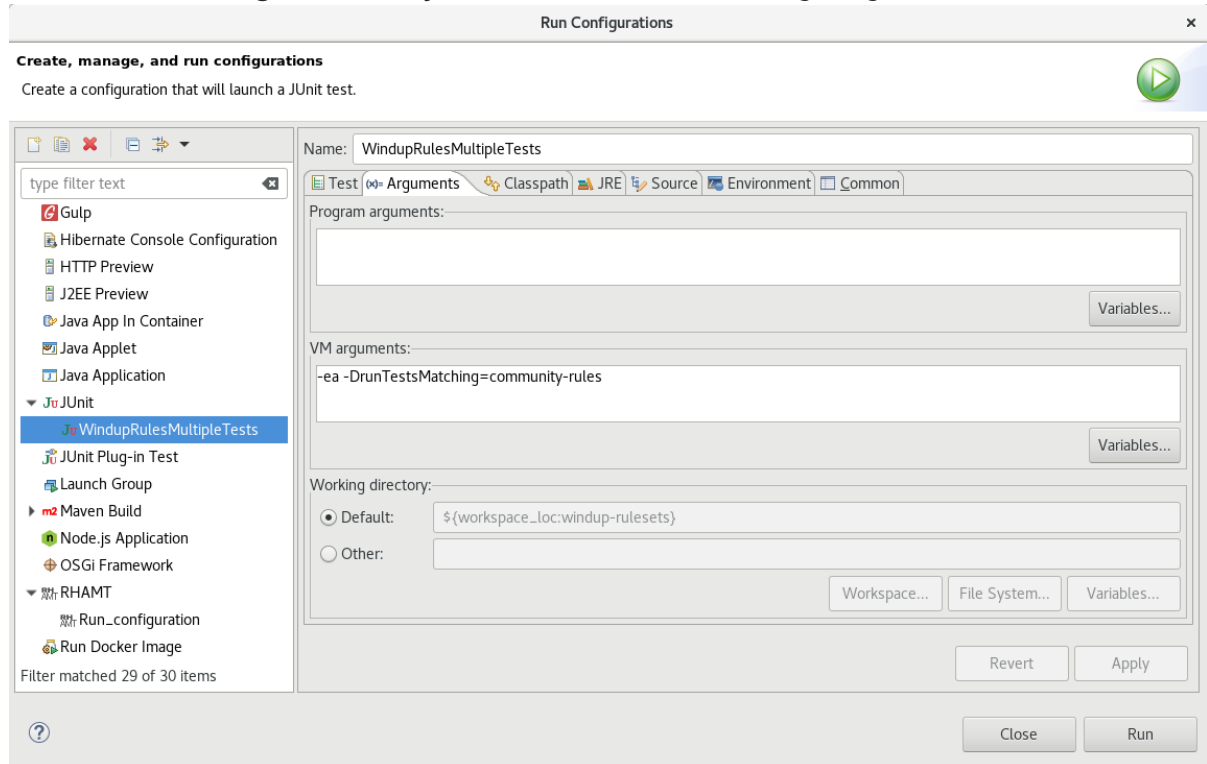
Run Configurations
×

Create, manage, and run configurations
Create a configuration that will launch a JUnit test.

type filter text
Gulp
Hibernate Console Configuration
HTTP Preview
J2EE Preview
Java App In Container
Java Applet
Java Application
JUnit
WindupRulesMultipleTests
JUnit Plug-in Test
Launch Group
Maven Build
Node.js Application
OSGi Framework
RHAMT
Run_configuration
Run Docker Image
Filter matched 29 of 30 items

Name: WindupRulesMultipleTests

Test | Arguments | Classpath | JRE | Source | Environment | Common

Program arguments:

Variables...

VM arguments:
-ea -DrunTestsMatching=community-rules

Variables...

Working directory:
Default: ${workspace_loc:windup-rulesets}
Other:

Workspace... File System... Variables...

Revert Apply

?

Close Run